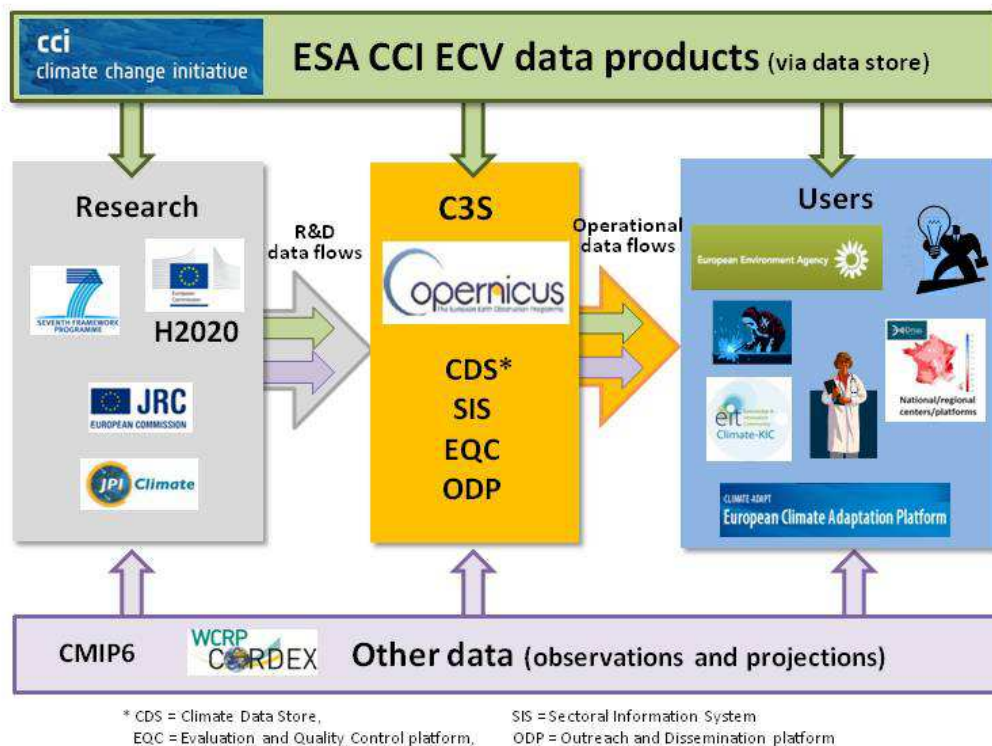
cci
climate change initiative

ESA CCI ECV data products (via data store)

Research

SEVENTH FRAMEWORK PROGRAMME

European Commission

H2020

JRC
EUROPEAN COMMISSION

JPI Climate

R&D data flows

C3S

opernicus
The European Earth Observation Programme

CDS*
SIS
EQC
ODP

Operational data flows

Users

European Environment Agency

eit Climate-KIC

National/regional centers/platforms

CLIMATE-ADAPT
European Climate Adaptation Platform

CMIP6

WCRP CORDEX

Other data (observations and projections)

* CDS = Climate Data Store,
EQC = Evaluation and Quality Control platform,

SIS = Sectoral Information System
ODP = Outreach and Dissemination platform